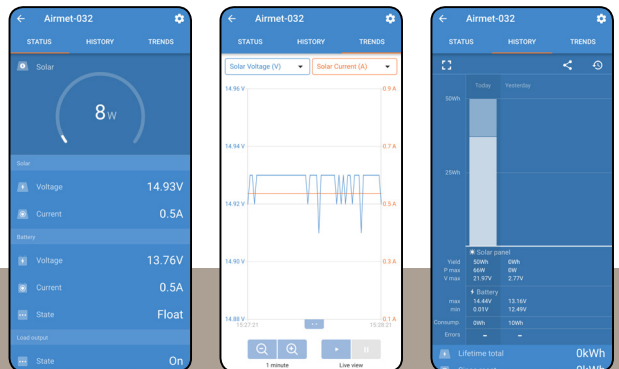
Airmet-032

STATUS HISTORY TRENDS

Solar

8W

Solar

Voltage 14.93V

Current 0.5A

Battery

Voltage 13.76V

Current 0.5A

State Float

Load output

State On

Airmet-032

STATUS HISTORY TRENDS

Solar Voltage (V)

Solar Current (A)

14.96 V 0.9 A

14.94 V 0.7 A

14.92 V 0.5 A

14.90 V 0.3 A

14.88 V 0.1 A

15:27:21 15:28:21

1 minute

Live view

Airmet-032

STATUS HISTORY TRENDS

Today Yesterday

50Wh

25Wh

Solar panel

Yield 50Wh 0Wh

P max 66W 0W

V max 21.97V 2.77V

Battery

max 14.44V 13.16V

min 0.01V 12.49V

Consump. 0Wh 10Wh

Errors - -

Lifetime total 0kWh